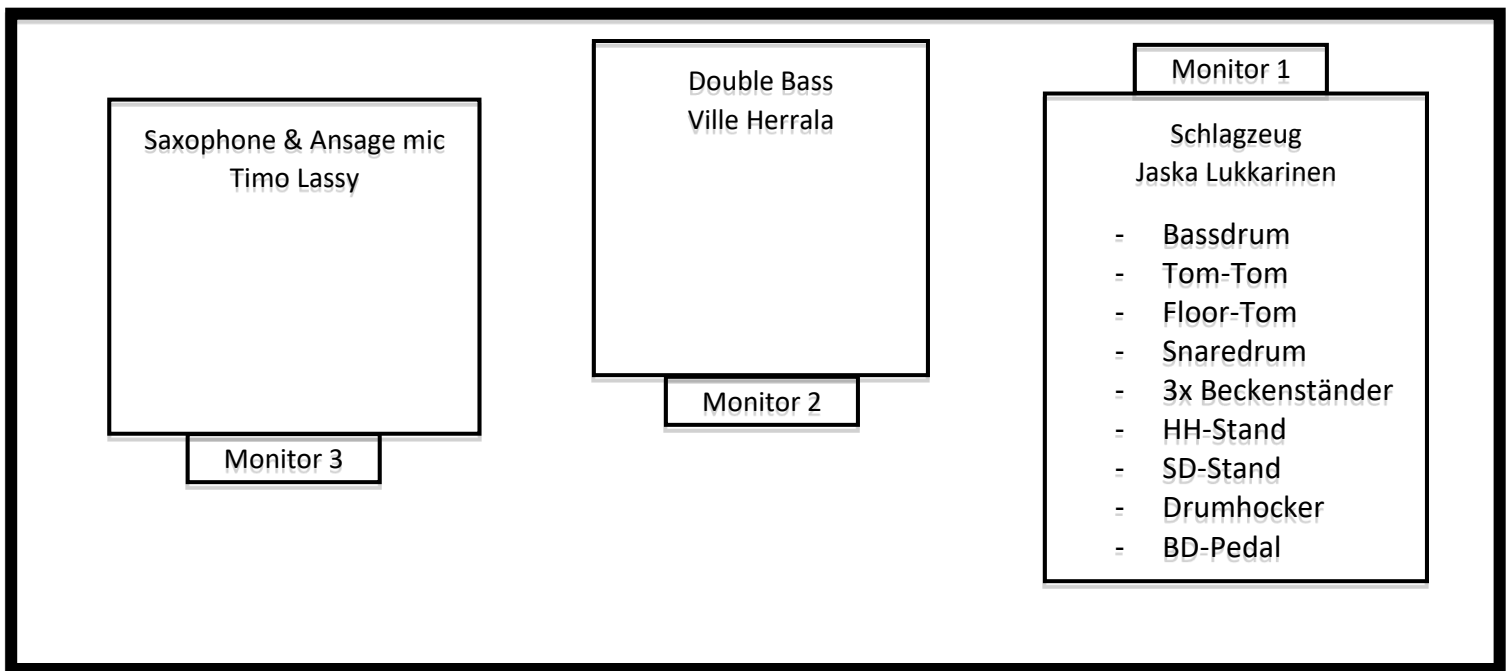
Saxophone & Ansage mic
Timo Lassy

Monitor 3

Double Bass
Ville Herrala

Monitor 2

Monitor 1

Schlagzeug
Jaska Lukkarinen

- Bassdrum
- Tom-Tom
- Floor-Tom
- Snaredrum
- 3x Beckenständer
- HH-Stand
- SD-Stand
- Drumhocker
- BD-Pedal